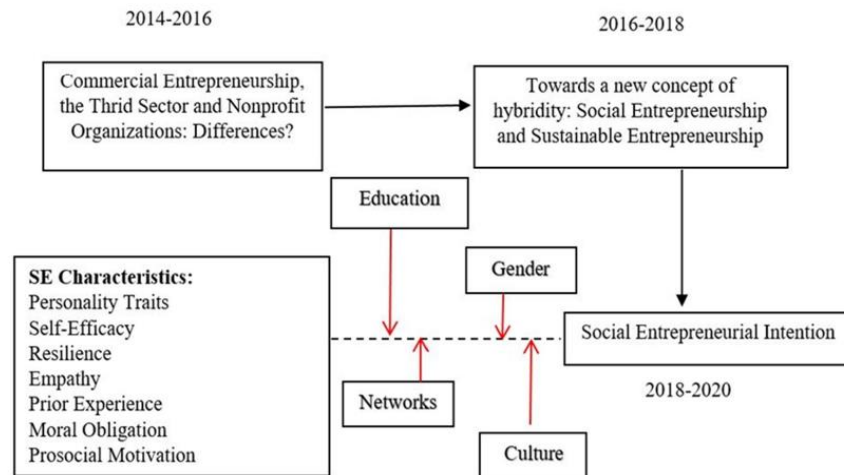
2014-2016

2016-2018

Commercial Entrepreneurship, the Thrid Sector and Nonprofit Organizations: Differences?

Towards a new concept of hybridity: Social Entrepreneurship and Sustainable Entrepreneurship

Education

Gender

SE Characteristics:
Personality Traits
Self-Efficacy
Resilience
Empathy
Prior Experience
Moral Obligation
Prosocial Motivation

Social Entrepreneurial Intention

Networks

2018-2020

Culture